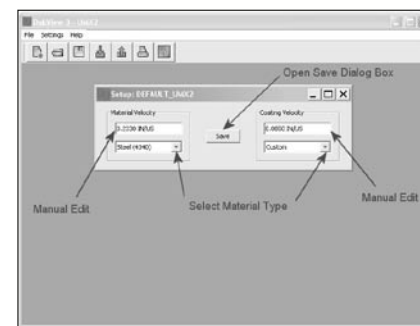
DakView 3 - UltX2
File Settings Help

Open Save Dialog Box

Setup: DEFAULT_UltX2

Material Velocity
0.2330 IN/uS
Steel (4340)

Save

Coating Velocity
0.0002 IN/uS
Custom

Manual Edit

Select Material Type

Manual Edit